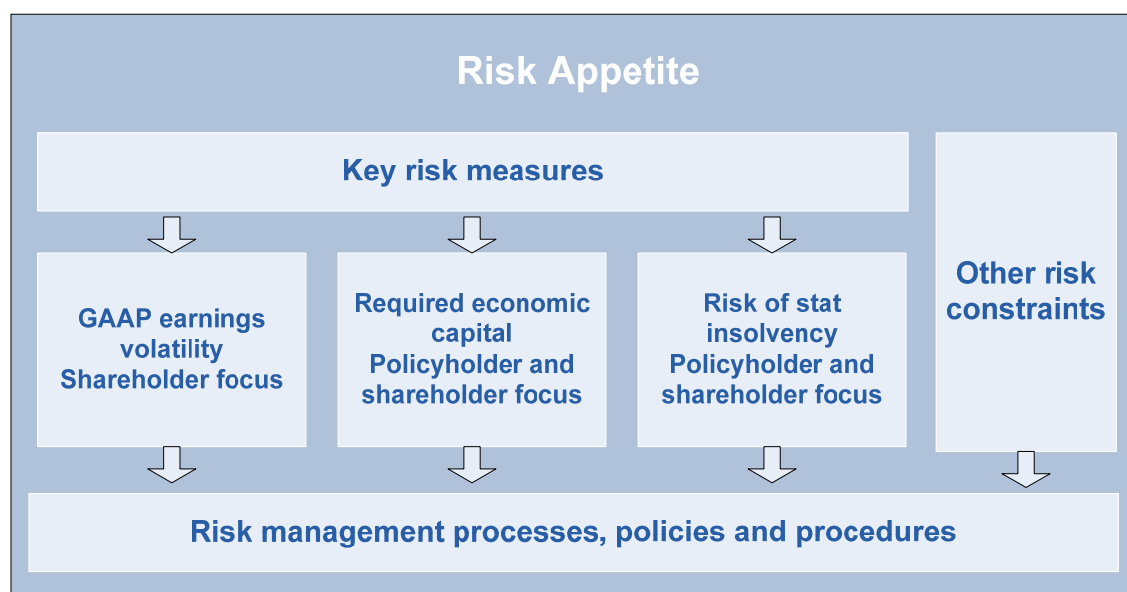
Risk Appetite

Key risk measures

GAAP earnings volatility
Shareholder focus

Required economic capital
Policyholder and shareholder focus

Risk of stat insolvency
Policyholder and shareholder focus

Other risk constraints

Risk management processes, policies and procedures